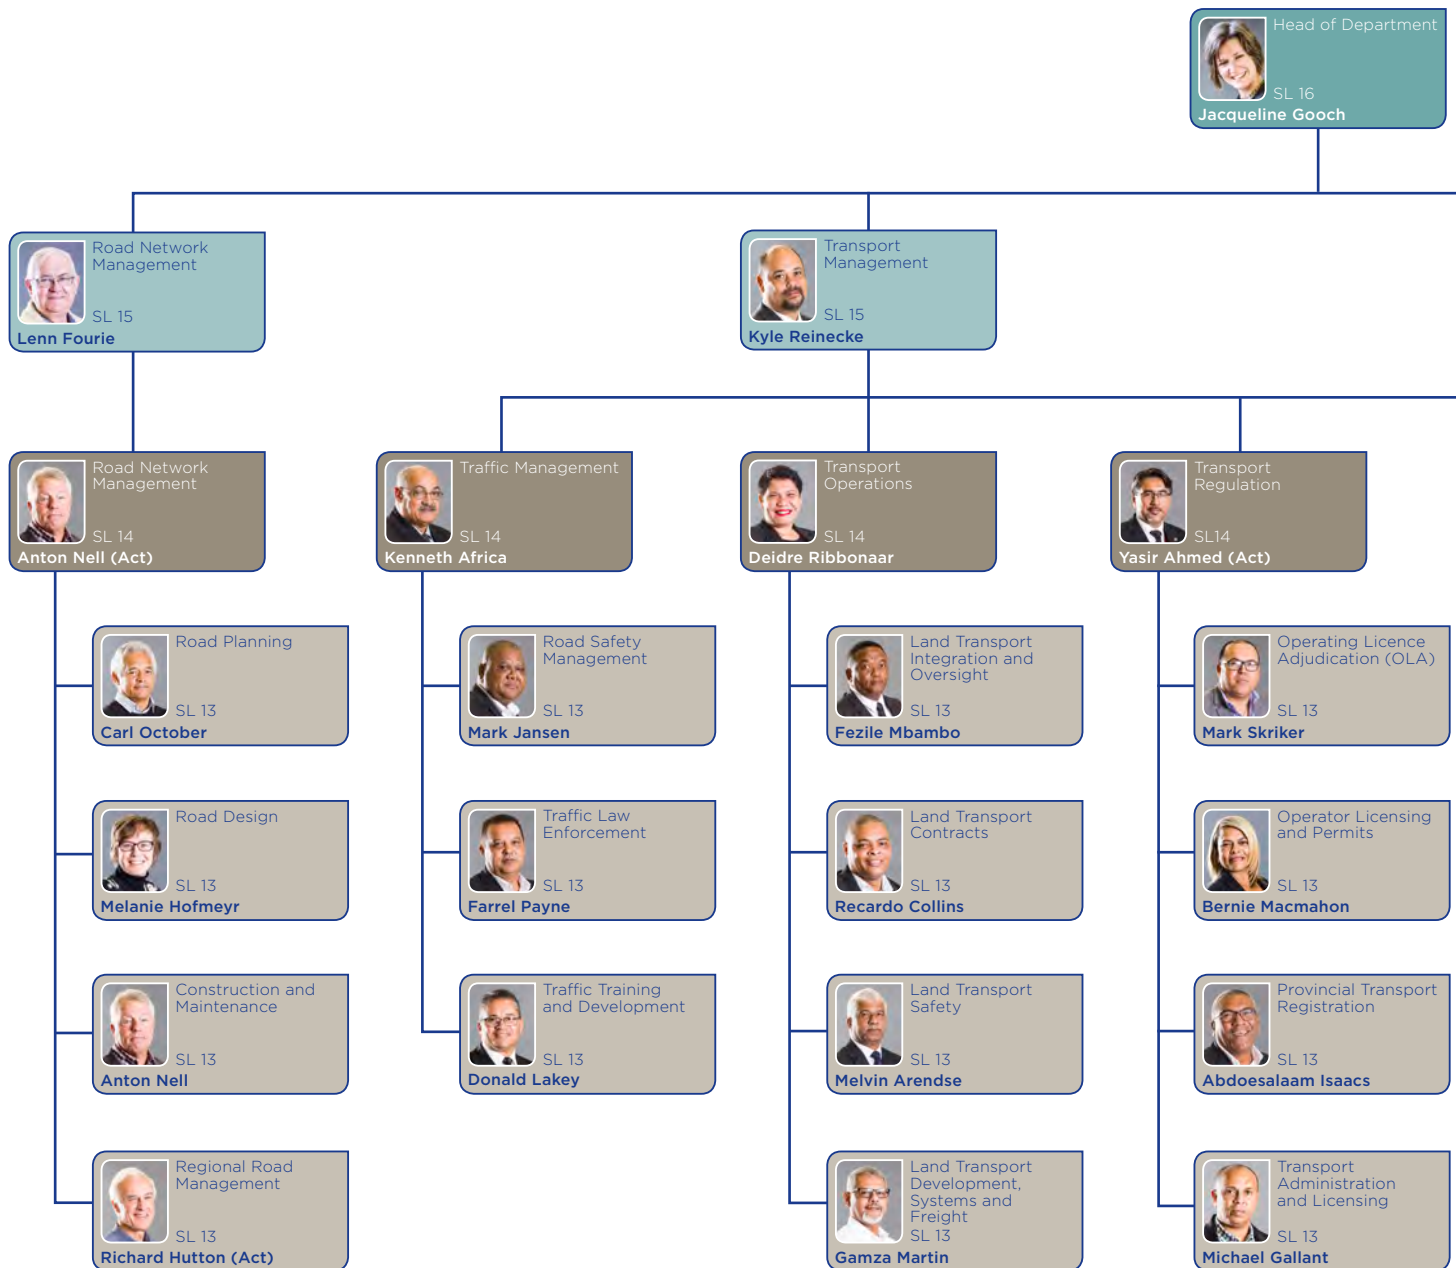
Head of Department
SL 16
Jacqueline Gooch

Road Network Management
SL 15
Lenn Fourie

Transport Management
SL 15
Kyle Reinecke

Road Network Management
SL 14
Anton Nell (Act)

Traffic Management
SL 14
Kenneth Africa

Transport Operations
SL 14
Deidre Ribbonaar

Transport Regulation
SL14
Yasir Ahmed (Act)

Road Planning
SL 13
Carl October

Road Design
SL 13
Melanie Hofmeyr

Construction and Maintenance
SL 13
Anton Nell

Regional Road Management
SL 13
Richard Hutton (Act)

Road Safety Management
SL 13
Mark Jansen

Traffic Law Enforcement
SL 13
Farrel Payne

Traffic Training and Development
SL 13
Donald Lakey

Land Transport Integration and Oversight
SL 13
Fezile Mbambo

Land Transport Contracts
SL 13
Recardo Collins

Land Transport Safety
SL 13
Melvin Arendse

Land Transport Development, Systems and Freight
SL 13
Gamza Martin

Operating Licence Adjudication (OLA)
SL 13
Mark Skriker

Operator Licensing and Permits
SL 13
Bernie Macmahon

Provincial Transport Registration
SL 13
Abdoesalaam Isaacs

Transport Administration and Licensing
SL 13
Michael Gallant